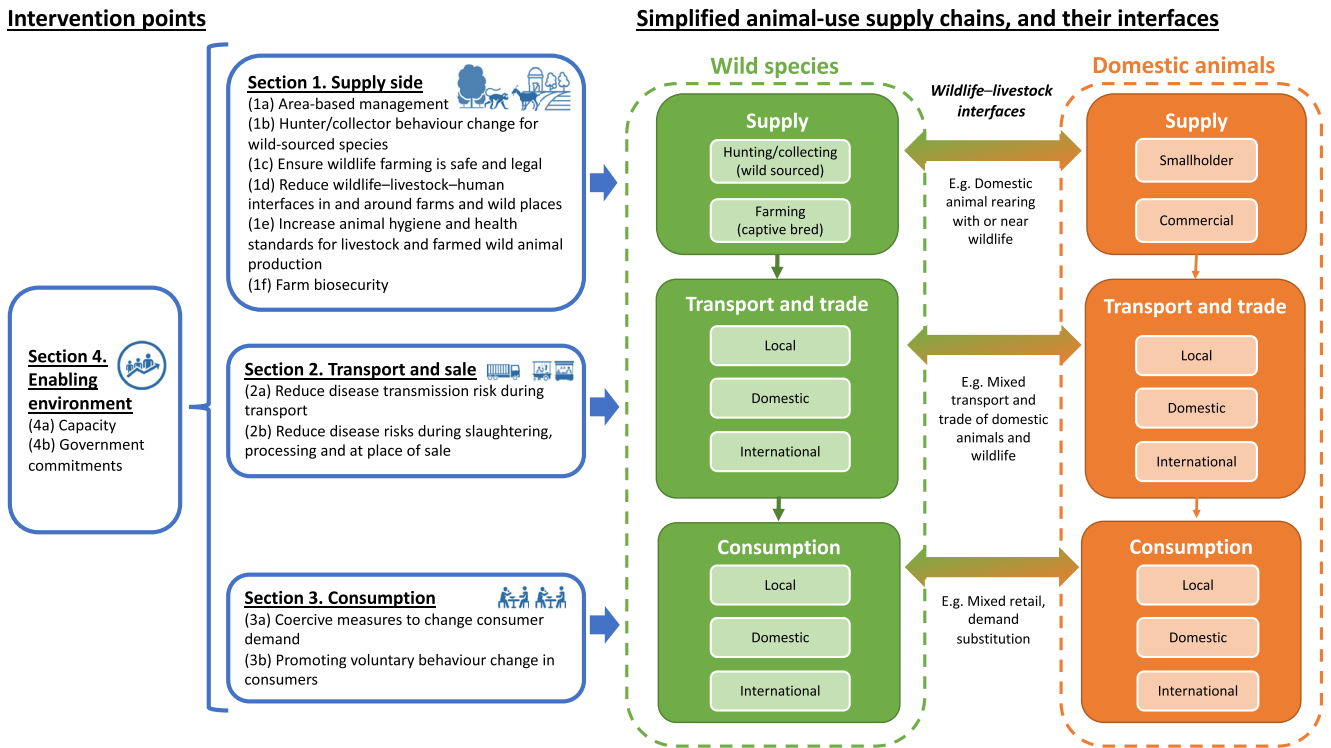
Intervention points

Simplified animal-use supply chains, and their interfaces

Section 1. Supply side
(1a) Area-based management
(1b) Hunter/collector behaviour change for wild-sourced species
(1c) Ensure wildlife farming is safe and legal
(1d) Reduce wildlife–livestock–human interfaces in and around farms and wild places
(1e) Increase animal hygiene and health standards for livestock and farmed wild animal production
(1f) Farm biosecurity

Section 2. Transport and sale
(2a) Reduce disease transmission risk during transport
(2b) Reduce disease risks during slaughtering, processing and at place of sale

Section 3. Consumption
(3a) Coercive measures to change consumer demand
(3b) Promoting voluntary behaviour change in consumers

Section 4. Enabling environment
(4a) Capacity
(4b) Government commitments

Wild species

Supply
Hunting/collecting (wild sourced)
Farming (captive bred)

Transport and trade
Local
Domestic
International

Consumption
Local
Domestic
International

Wildlife–livestock interfaces

E.g. Domestic animal rearing with or near wildlife

E.g. Mixed transport and trade of domestic animals and wildlife

E.g. Mixed retail, demand substitution

Domestic animals

Supply
Smallholder
Commercial

Transport and trade
Local
Domestic
International

Consumption
Local
Domestic
International